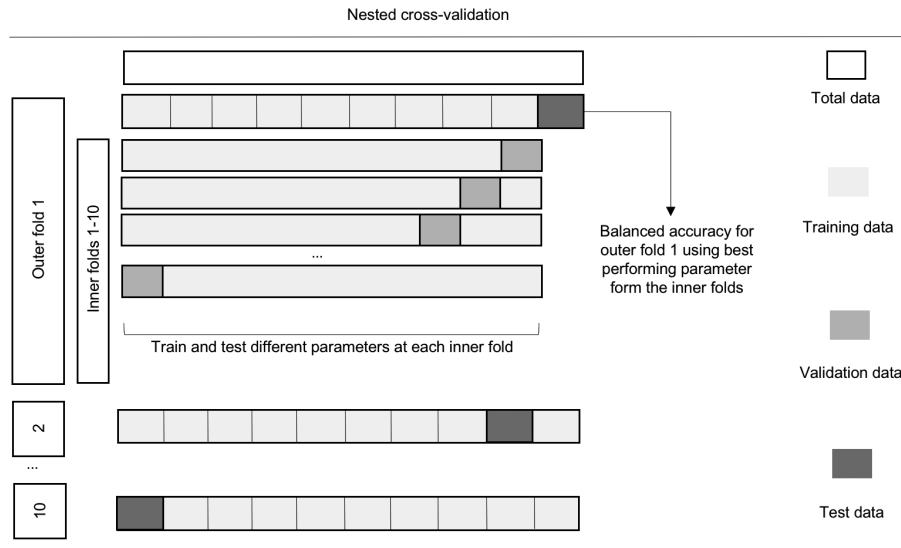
Nested cross-validation

Outer fold 1

Inner folds 1-10

...

Train and test different parameters at each inner fold

Balanced accuracy for outer fold 1 using best performing parameter form the inner folds

2

...

10

Total data

Training data

Validation data

Test data